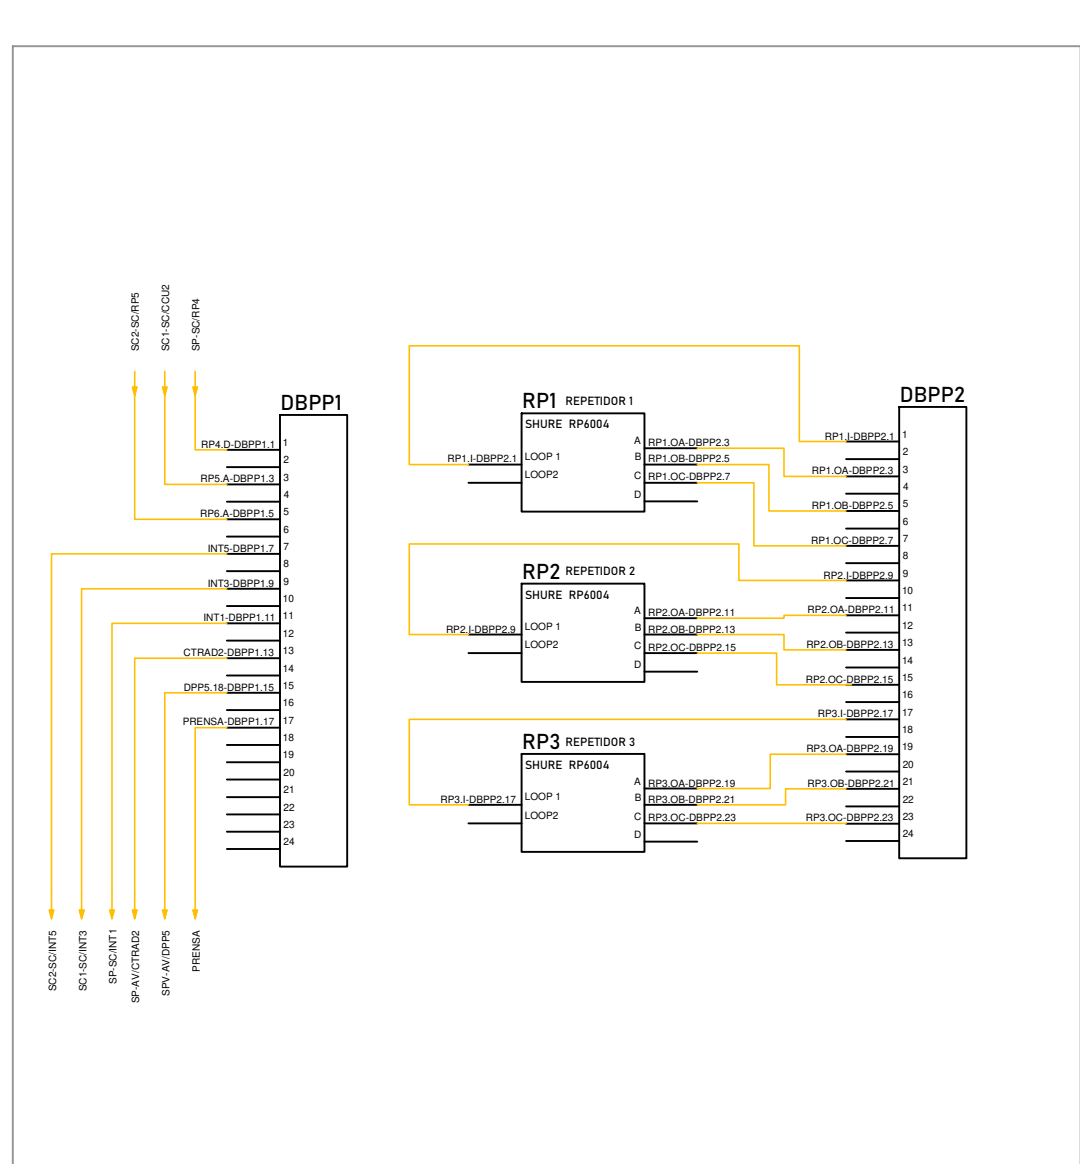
SC2-SC/RP5
SC1-SC/CCU2
SP-SC/RP4

DBPP1

RP4.D-DBPP1.1 1
2
RP5.A-DBPP1.3 3
4
RP6.A-DBPP1.5 5
6
INT5-DBPP1.7 7
8
INT3-DBPP1.9 9
10
INT1-DBPP1.11 11
12
CTRAD2-DBPP1.13 13
14
DPP5.18-DBPP1.15 15
16
PRENSA-DBPP1.17 17
18
19
20
21
22
23
24

SC2-SC/INT5
SC1-SC/INT3
SP-SC/INT1
SP-AV/CTRAD2
SPV-AV/DPP5
PRENSA

RP1 REPETIDOR 1
SHURE RP6004
RP1.I-DBPP2.1 LOOP 1
LOOP2
A RP1.OA-DBPP2.3
B RP1.OB-DBPP2.5
C RP1.OC-DBPP2.7
D

RP2 REPETIDOR 2
SHURE RP6004
RP2.I-DBPP2.9 LOOP 1
LOOP2
A RP2.OA-DBPP2.11
B RP2.OB-DBPP2.13
C RP2.OC-DBPP2.15
D

RP3 REPETIDOR 3
SHURE RP6004
RP3.I-DBPP2.17 LOOP 1
LOOP2
A RP3.OA-DBPP2.19
B RP3.OB-DBPP2.21
C RP3.OC-DBPP2.23
D

DBPP2

RP1.I-DBPP2.1 1
2
RP1.OA-DBPP2.3 3
4
RP1.OB-DBPP2.5 5
6
RP1.OC-DBPP2.7 7
8
RP2.I-DBPP2.9 9
10
RP2.OA-DBPP2.11 11
12
RP2.OB-DBPP2.13 13
14
RP2.OC-DBPP2.15 15
16
RP3.I-DBPP2.17 17
18
RP3.OA-DBPP2.19 19
20
RP3.OB-DBPP2.21 21
22
RP3.OC-DBPP2.23 23
24